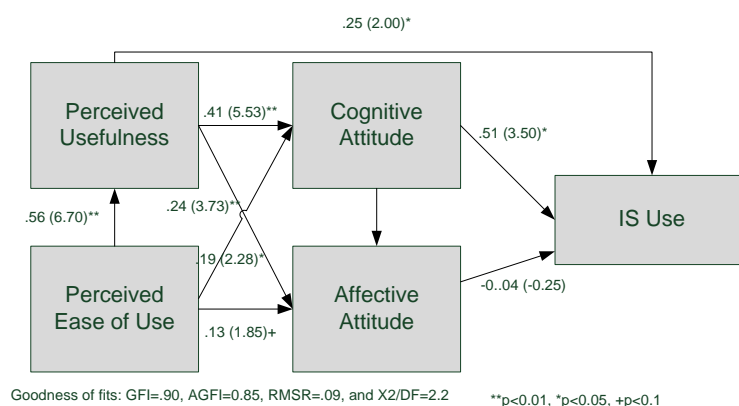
.25 (2.00)*

Perceived Usefulness

.41 (5.53)**

Cognitive Attitude

.51 (3.50)*

IS Use

.56 (6.70)**

.24 (3.73)**

.19 (2.28)*

Perceived Ease of Use

Affective Attitude

-0..04 (-0.25)

.13 (1.85)+

Goodness of fits: GFI=.90, AGFI=0.85, RMSR=.09, and X2/DF=2.2

**p<0.01, *p<0.05, +p<0.1